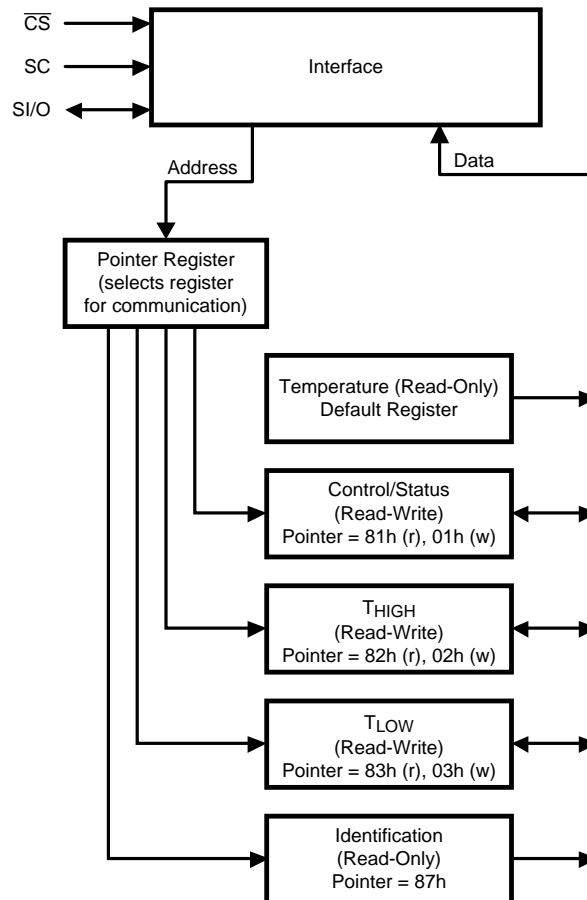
$\overline{CS}$

SC

SI/O

Interface

Address

Data

Pointer Register (selects register for communication)

Temperature (Read-Only) Default Register

Control/Status (Read-Write) Pointer = 81h (r), 01h (w)

$T_{HIGH}$ (Read-Write) Pointer = 82h (r), 02h (w)

$T_{LOW}$ (Read-Write) Pointer = 83h (r), 03h (w)

Identification (Read-Only) Pointer = 87h